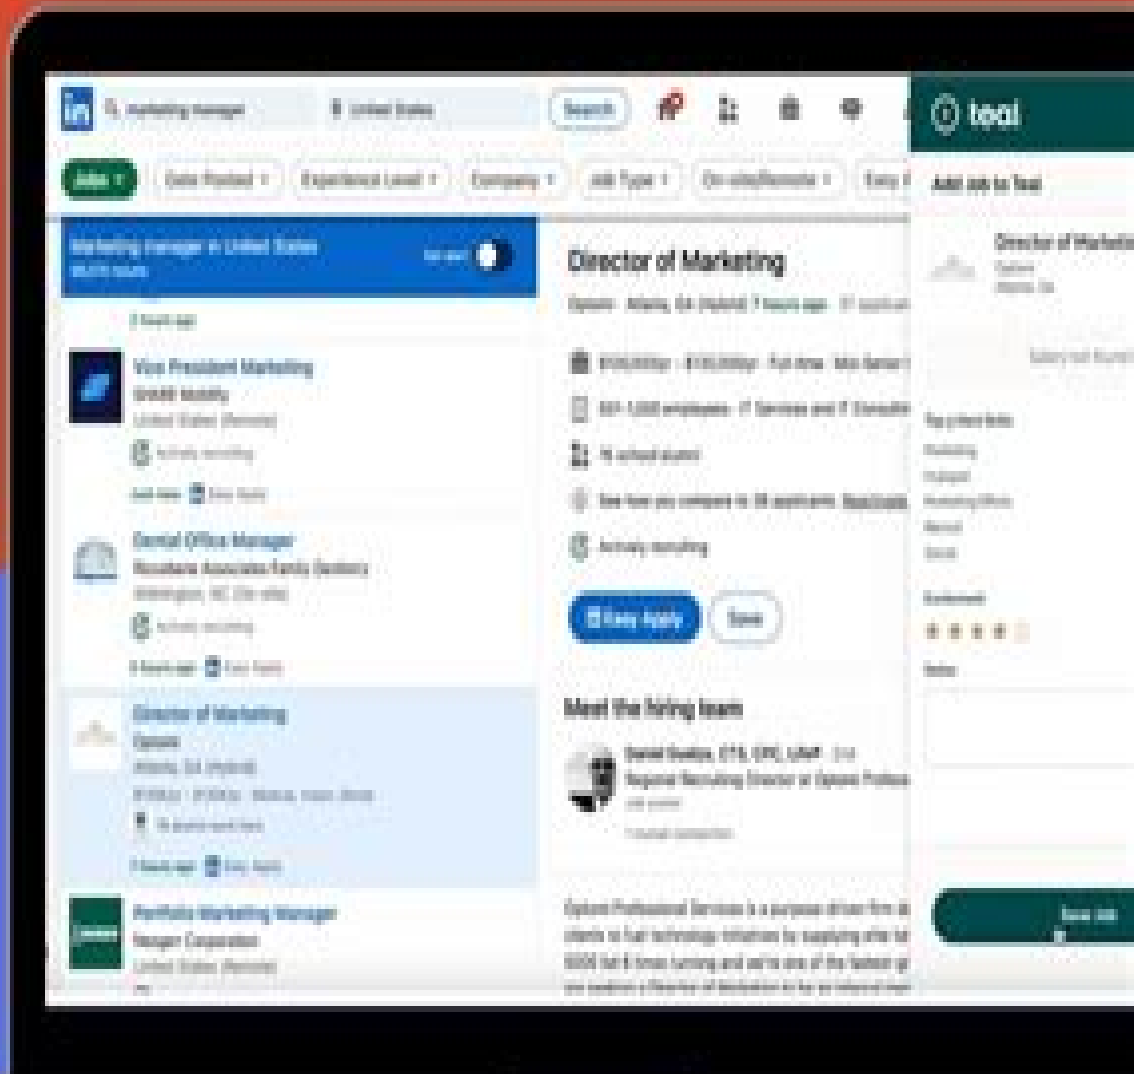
in marketing manager United States Search

teal

Jobs Date Posted Experience Level Company Job Type On-site/Remote Easy

Add Job to Teal

Marketing manager in United States

Director of Marketing

Director of Marketing

Vice President Marketing

Dental Office Manager

Easy Apply Save

Director of Marketing

Meet the hiring team

Portfolio Marketing Manager

Save Job